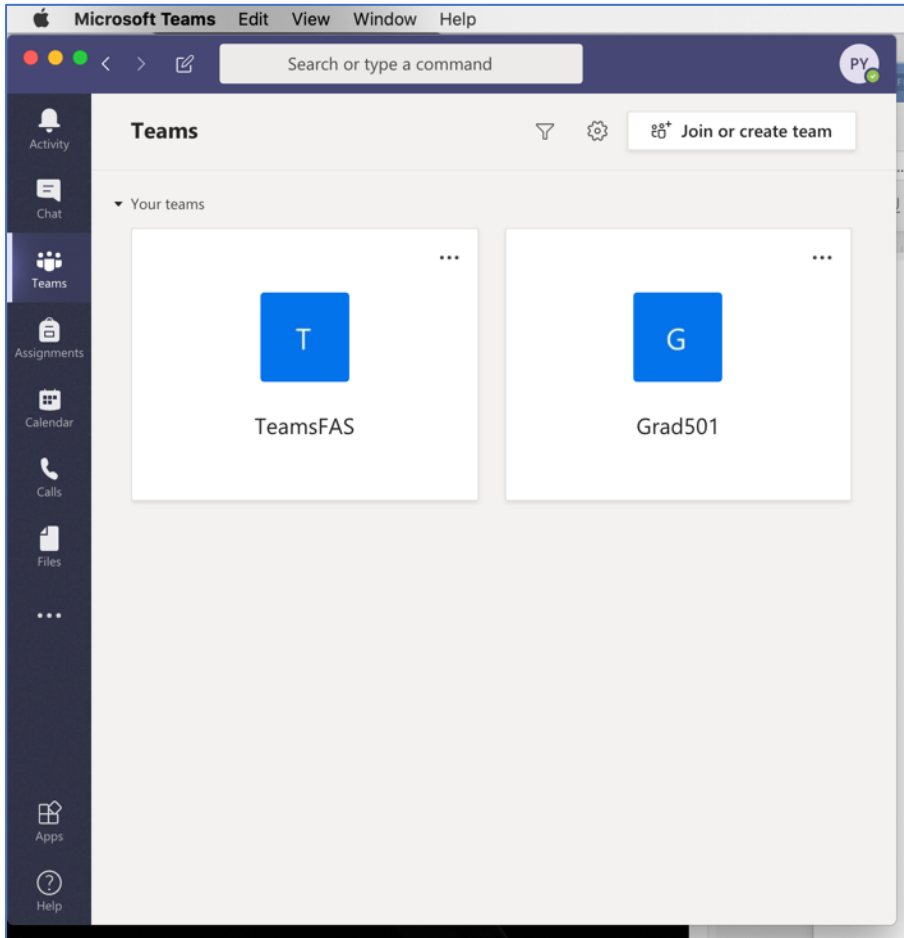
Microsoft Teams Edit View Window Help

Search or type a command

PY

Activity

Chat

Teams

Assignments

Calendar

Calls

Files

...

Apps

Help

Teams

Join or create team

Your teams

...

T

TeamsFAS

...

G

Grad501